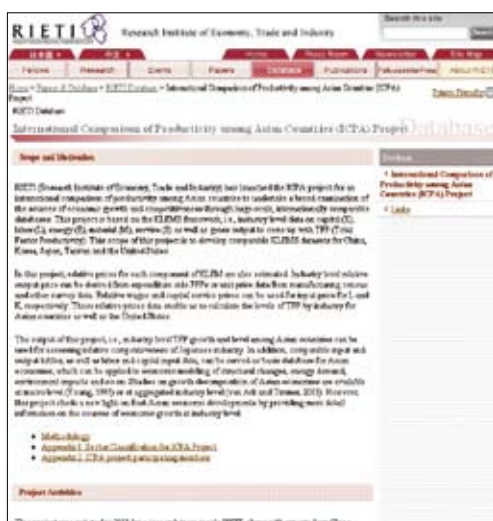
RIETI Research Institute of Economy, Trade and Industry

Search this site

日本語 | 中文 | Home | Press Room | Newsletter | Site Map

Fellows | Research | Events | Papers | Database | Publications | Fellows/other Press | About RIETI

Home > Papers & Database > RIETI Database > International Comparison of Productivity among Asian Countries (ICPA) Project

Printer Friendly

RIETI Database

International Comparison of Productivity among Asian Countries (ICPA) Project

Database

Scope and Motivation

RIETI (Research Institute of Economy, Trade and Industry) has launched the ICPA project for an international comparison of productivity among Asian countries to undertake a broad examination of the sources of economic growth and competitiveness through large-scale, internationally comparable databases. This project is based on the KLEMS framework, i.e., industry level data on capital (K), labor (L), energy (E), material (M), service (S) as well as gross output to come up with TFP (Total Factor Productivity). The scope of this project is to develop comparable KLEMS datasets for China, Korea, Japan, Taiwan and the United States.

In this project, relative prices for each component of KLEM are also estimated. Industry level relative output price can be derived from expenditure side PPPs or unit price data from manufacturing census and other survey data. Relative wages and capital service prices can be used for input prices for L and K, respectively. Those relative price data enable us to calculate the levels of TFP by industry for Asian countries as well as the United States.

The output of this project, i.e., industry level TFP growth and level among Asian countries can be useful for assessing relative competitiveness of Japanese industry. In addition, comparable input and output tables, as well as labor and capital input data, can be used as a base database for Asian economies, which can be applied to economic modeling of structural changes, energy demand, environmental impacts and so on. Studies on growth decomposition of Asian economies are available at macro level (Young, 1995) or at aggregated industry level (van Ark and Timmer, 2003). However, this project sheds a new light on East Asian economic development by providing more detail information on the sources of economic growth at industry level.

• Methodology
• Appendix 1: Sector Classification for ICPA Project
• Appendix 2: ICPA project participating members

Project Activities

Database

• International Comparison of Productivity among Asian Countries (ICPA) Project

• Links